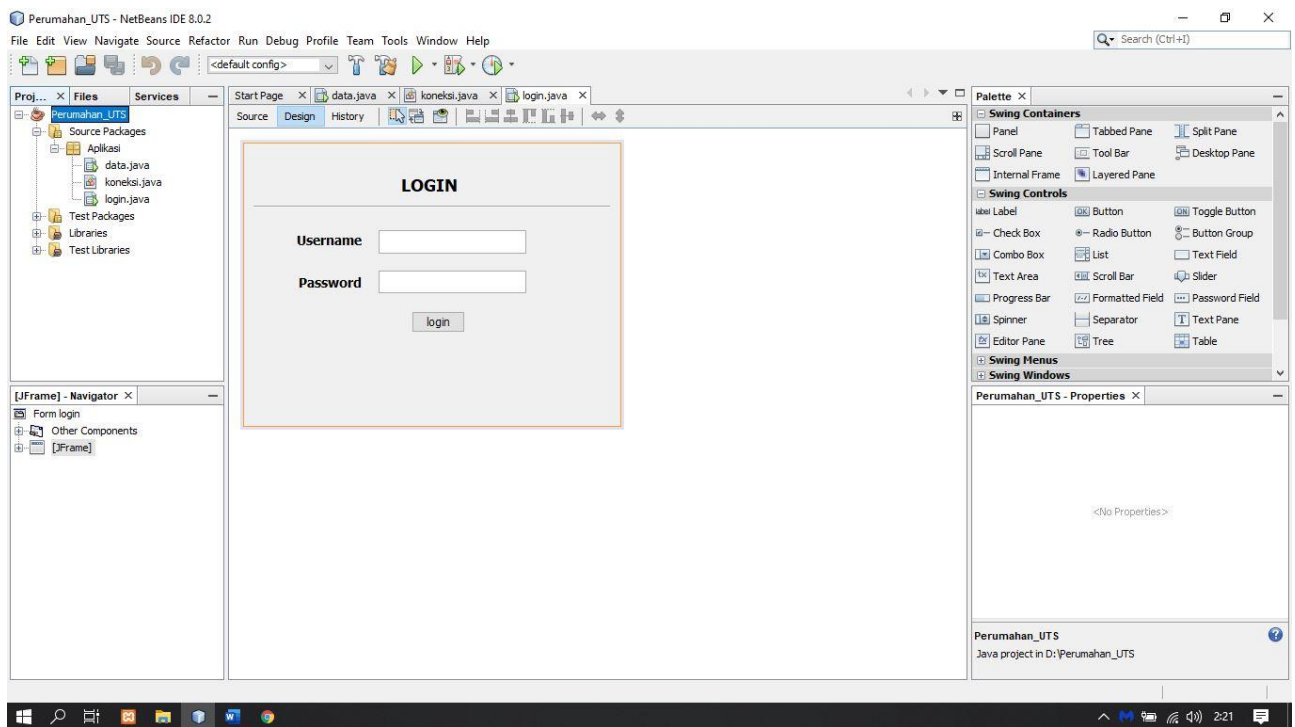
Perumahan_UTS - NetBeans IDE 8.0.2

File Edit View Navigate Source Refactor Run Debug Profile Team Tools Window Help

Search (Ctrl+I)

<default config>

Proj... × Files Services

Perumahan_UTS
Source Packages
Aplikasi
data.java
koneksi.java
login.java
Test Packages
Libraries
Test Libraries

Start Page × data.java × koneksi.java × login.java ×

Source Design History

LOGIN

Username

Password

login

[JFrame] - Navigator ×

Form login
Other Components
[JFrame]

Palette ×

Swing Containers
Panel Tabbed Pane Split Pane
Scroll Pane Tool Bar Desktop Pane
Internal Frame Layered Pane

Swing Controls
Label Button Toggle Button
Check Box Radio Button Button Group
Combo Box List Text Field
Text Area Scroll Bar Slider
Progress Bar Formatted Field Password Field
Spinner Separator Text Pane
Editor Pane Tree Table

Swing Menus
Swing Windows

Perumahan_UTS - Properties ×

<No Properties>

Perumahan_UTS
Java project in D:\Perumahan_UTS

2:21